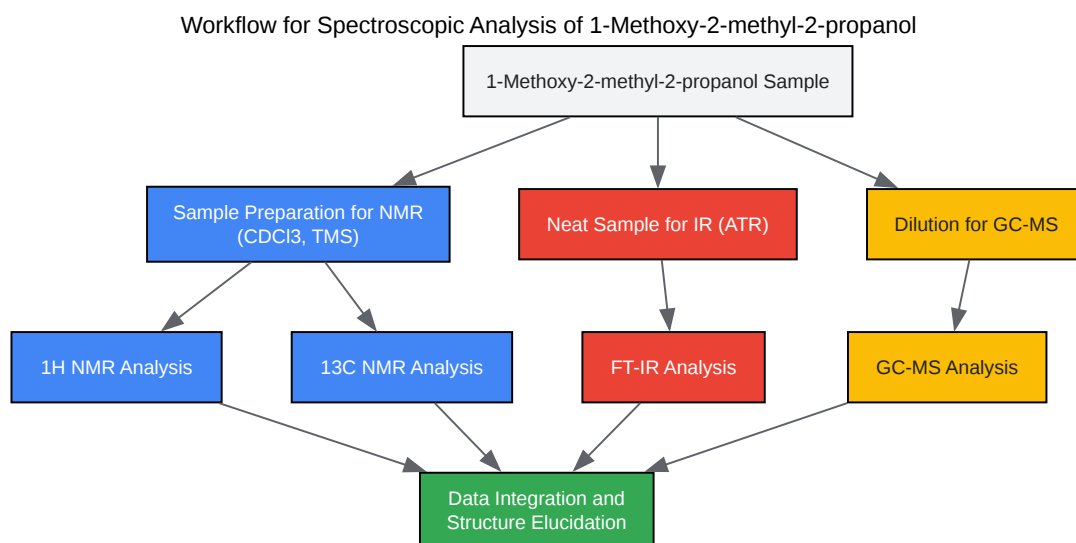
Workflow for Spectroscopic Analysis of 1-Methoxy-2-methyl-2-propanol

1-Methoxy-2-methyl-2-propanol Sample

Sample Preparation for NMR (CDCl3, TMS)

Neat Sample for IR (ATR)

Dilution for GC-MS

1H NMR Analysis

13C NMR Analysis

FT-IR Analysis

GC-MS Analysis

Data Integration and Structure Elucidation